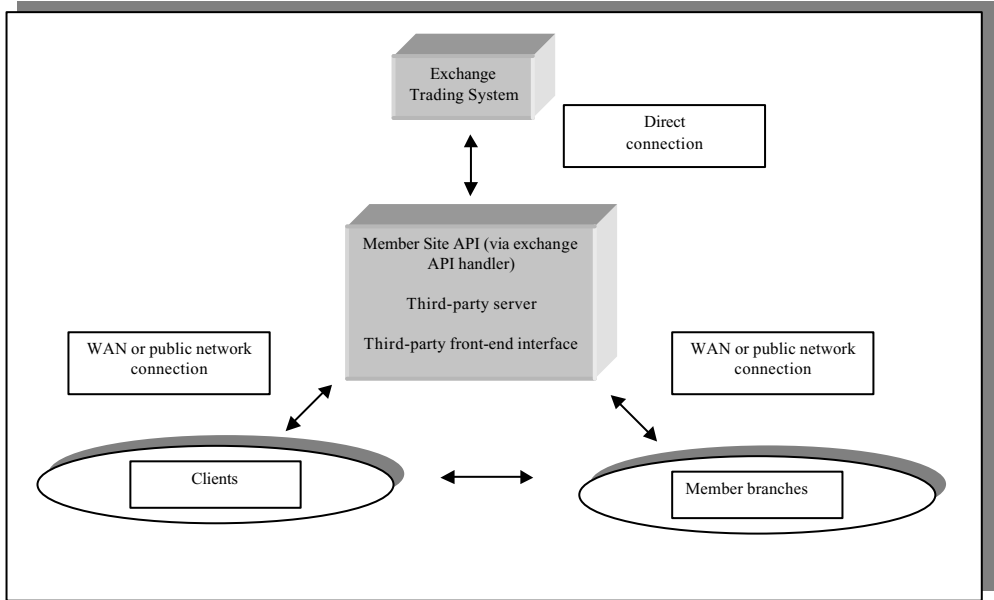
Exchange Trading System

Direct connection

Member Site API (via exchange API handler)

Third-party server

Third-party front-end interface

WAN or public network connection

WAN or public network connection

Clients

Member branches